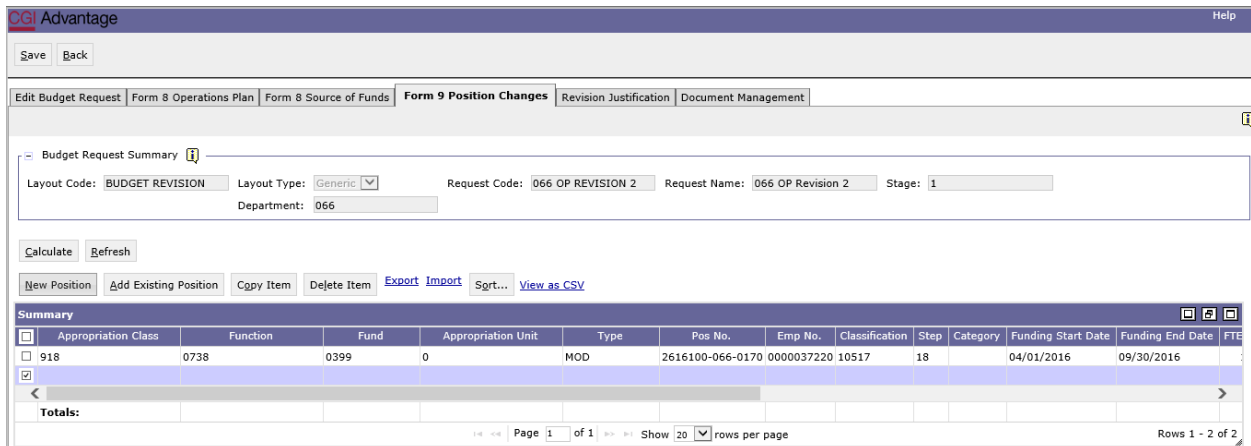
CGI Advantage

Help

Save Back

Edit Budget Request | Form 8 Operations Plan | Form 8 Source of Funds | Form 9 Position Changes | Revision Justification | Document Management

Budget Request Summary

Layout Code: BUDGET REVISION Layout Type: Generic Request Code: 066 OP REVISION 2 Request Name: 066 OP Revision 2 Stage: 1

Department: 066

Calculate Refresh

New Position Add Existing Position Copy Item Delete Item Export Import Sort... View as CSV

Summary

| | Appropriation Class | Function | Fund | Appropriation Unit | Type | Pos No. | Emp No. | Classification | Step | Category | Funding Start Date | Funding End Date | FTE |
|---|---|---|---|---|---|---|---|---|---|---|---|---|---|
| ☐ | 918 | 0738 | 0399 | 0 | MOD | 2616100-066-0170 | 0000037220 | 10517 | 18 | | 04/01/2016 | 09/30/2016 | |
| ☑ | | | | | | | | | | | | | |
| | Totals: | | | | | | | | | | | | |

Page 1 of 1 Show 20 rows per page

Rows 1 - 2 of 2